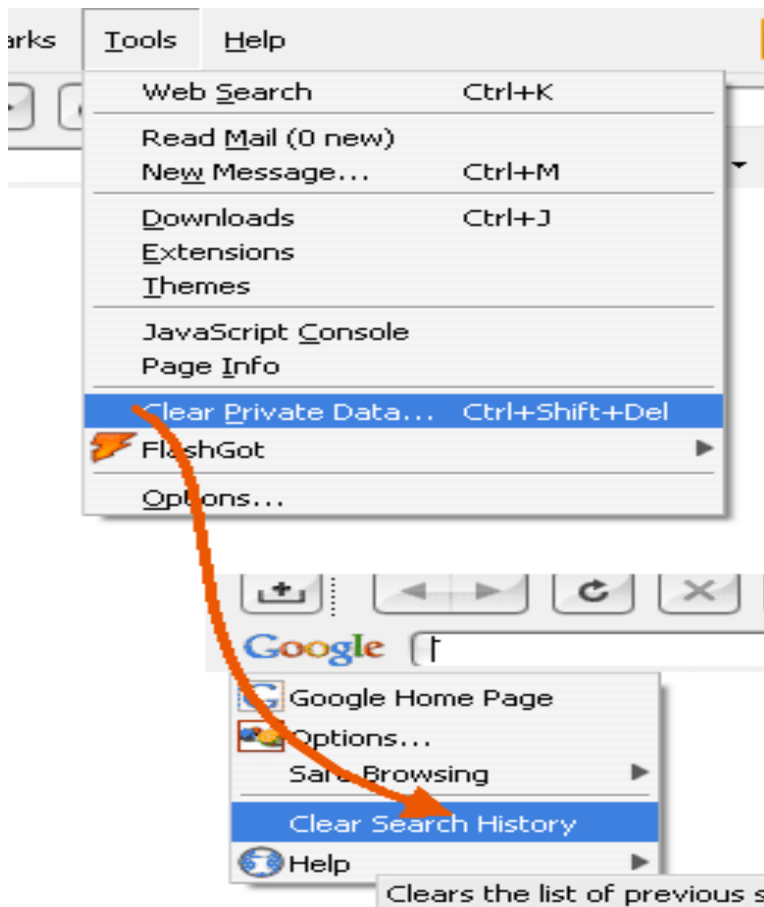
arks Tools Help

Web Search Ctrl+K
Read Mail (0 new)
New Message... Ctrl+M
Downloads Ctrl+J
Extensions
Themes
JavaScript Console
Page Info
Clear Private Data... Ctrl+Shift+Del
FlashGot
Options...

Google

Google Home Page
Options...
Safe Browsing
Clear Search History
Help

Clears the list of previous s